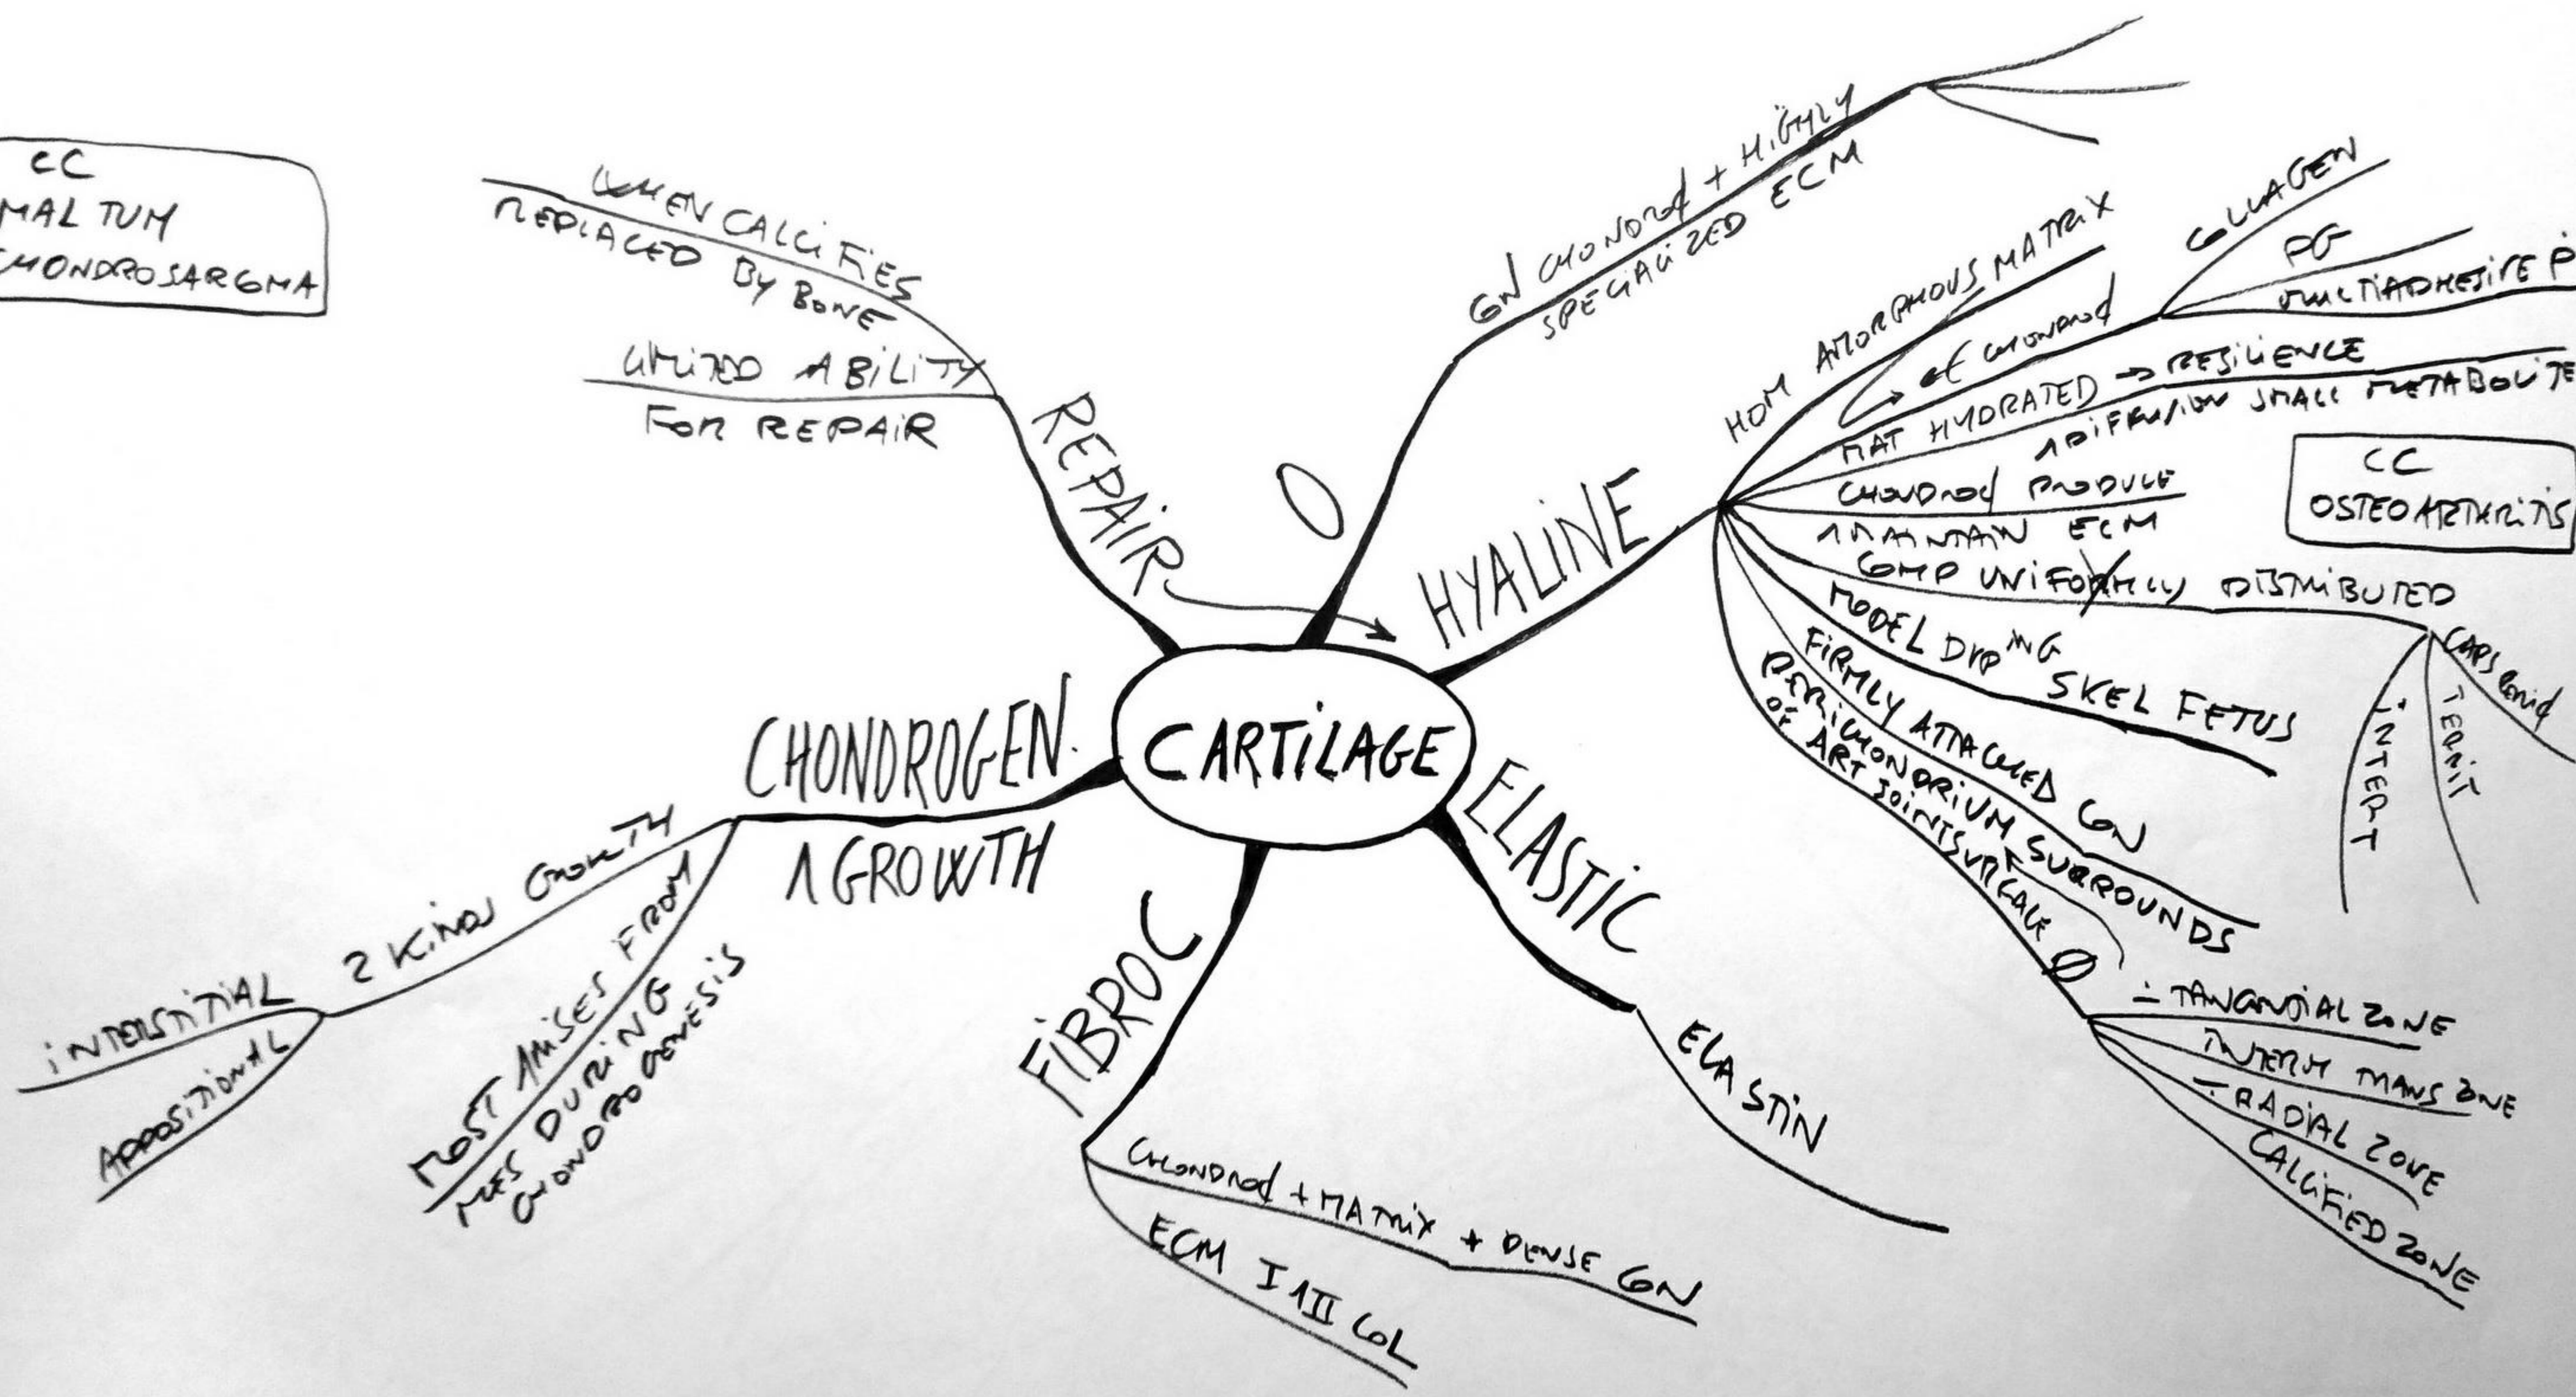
CC
MAL TUM
CHONDROSARCOMA

WHEN CALCIFIES
REPLACED BY BONE
LIMITED ABILITY
FOR REPAIR
REPAIR

Ø

CARTILAGE

CN CHONDROC + HIGHLY
SPECIALIZED ECM

HYALINE
HOM AMORPHOUS MATRIX
COLLAGEN
PG
MULTIADHESIVE P
of CHONDROC
MAT HYDRATED → RESILIENCE
DIFFUSION SMALL METABOLITES
CC
OSTEOARTHRITIS
CHONDROC PRODUCE
MAINTAIN ECM
COMP UNIFORMLY DISTRIBUTED
CAPS
INTERT
TERRIT
MODEL DVPING SKEL FETUS
FIRMLY ATTACHED CN
PERICHONDRIUM SURROUNDS
OF ART JOINTS/SURFACE
Ø
TANGENTIAL ZONE
INTERM TRANS ZONE
RADIAL ZONE
CALCIFIED ZONE

CHONDROGEN.
GROWTH
2 KINDS GROWTH
INTERSTITIAL
APPOSITIONAL
MOST ARISES FROM
MES DURING
CHONDROGENESIS

FIBROC
CHONDROC + MATRIX + DENSE CN
ECM I II COL

ELASTIC
ELASTIN